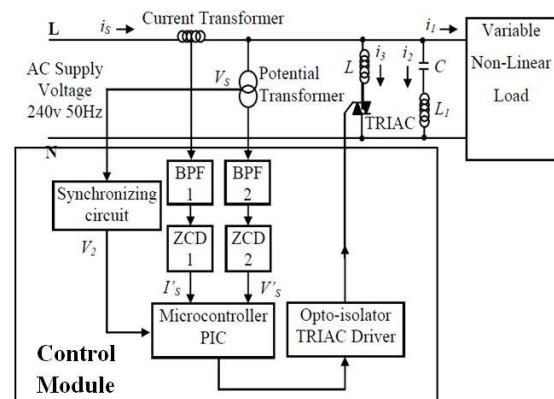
L $i_S$ Current Transformer $i_l$ Variable Non-Linear Load

AC Supply Voltage 240v 50Hz

$V_S$ Potential Transformer

$L$ $i_3$ $i_2$ $C$ $L_1$ TRIAC

N

Synchronizing circuit

$V_2$

BPF 1

BPF 2

ZCD 1

ZCD 2

$I'_S$

$V'_S$

Microcontroller PIC

Opto-isolator TRIAC Driver

Control Module